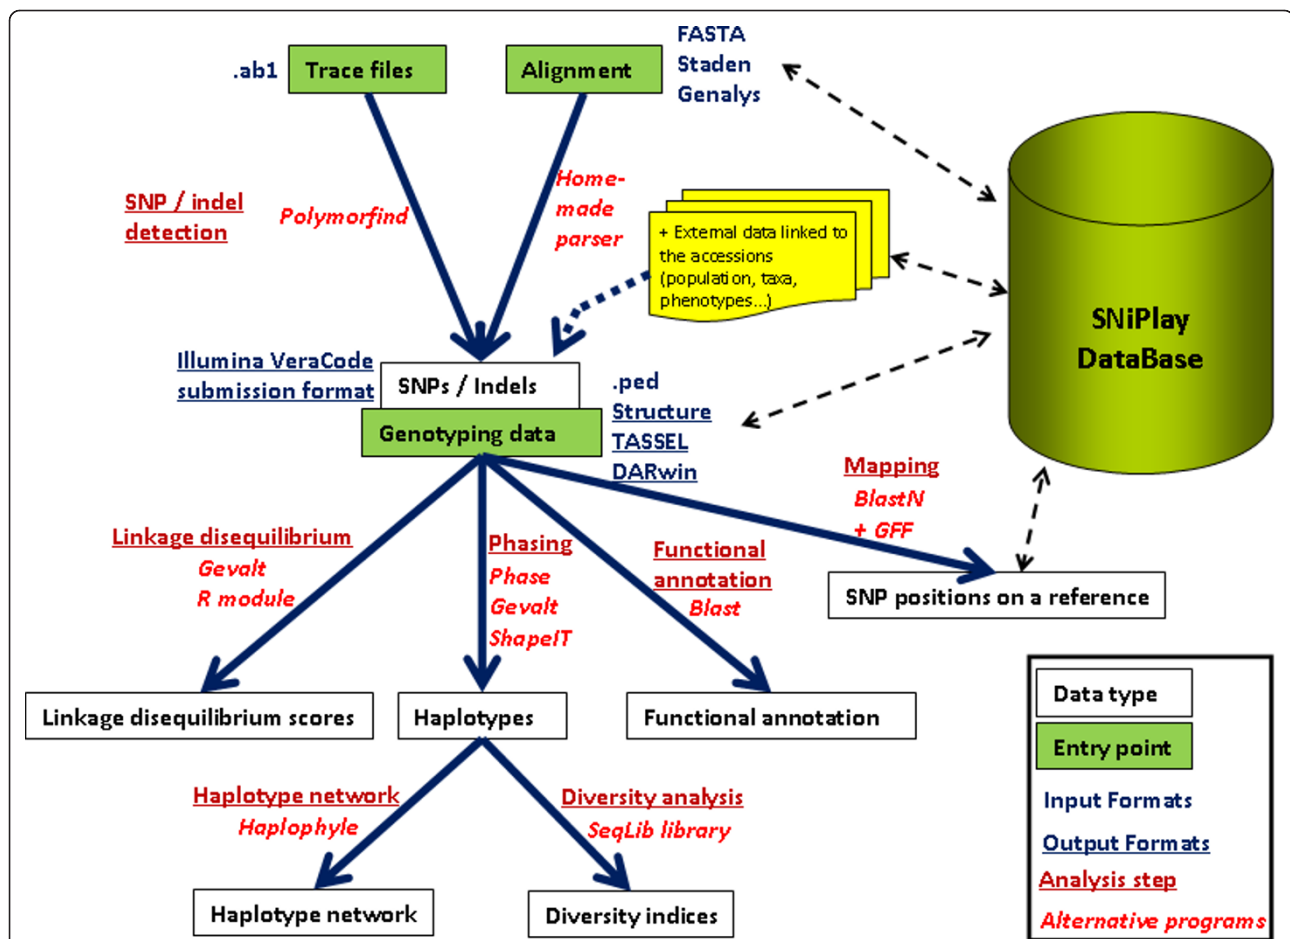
.ab1
Trace files
Alignment
FASTA
Staden
Genalys

SNP / indel detection
Polymorfind
Home-made parser

+ External data linked to the accessions (population, taxa, phenotypes...)

SNiPlay DataBase

Illumina VeraCode submission format
SNPs / Indels
Genotyping data
.ped
Structure
TASSEL
DARwin

Mapping
BlastN
+ GFF
SNP positions on a reference

Linkage disequilibrium
Gevalt
R module
Phasing
Phase
Gevalt
ShapeIT
Functional annotation
Blast

Linkage disequilibrium scores
Haplotypes
Functional annotation

Haplotype network
Haplophyle
Diversity analysis
SeqLib library

Haplotype network
Diversity indices

Data type
Entry point
Input Formats
Output Formats
Analysis step
Alternative programs